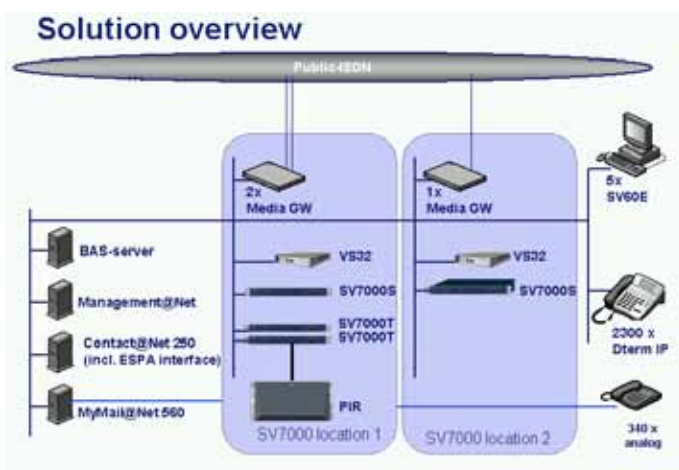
Solution overview

Public ISDN

2x Media GW

1x Media GW

5x SV60E

BAS-server

VS32

VS32

Management@Net

SV7000S

SV7000S

SV7000T

SV7000T

Contact@Net 250 (incl. ESPA interface)

2300 x Dterm IP

MyMail@Net 560

PIR

340 x analog

SV7000 location 1

SV7000 location 2